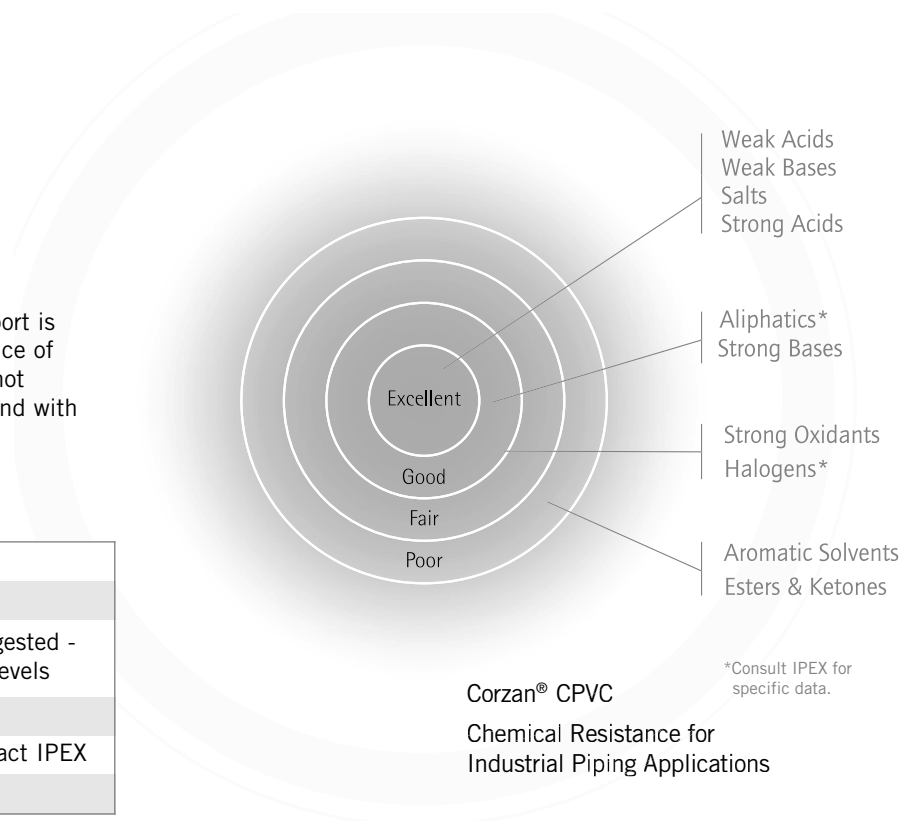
ort is
ce of
not
nd with

gested -
evels

act IPEX

Excellent

Good

Fair

Poor

Weak Acids
Weak Bases
Salts
Strong Acids

Aliphatics*
Strong Bases

Strong Oxidants
Halogens*

Aromatic Solvents
Esters & Ketones

*Consult IPEX for specific data.

Corzan® CPVC

Chemical Resistance for Industrial Piping Applications